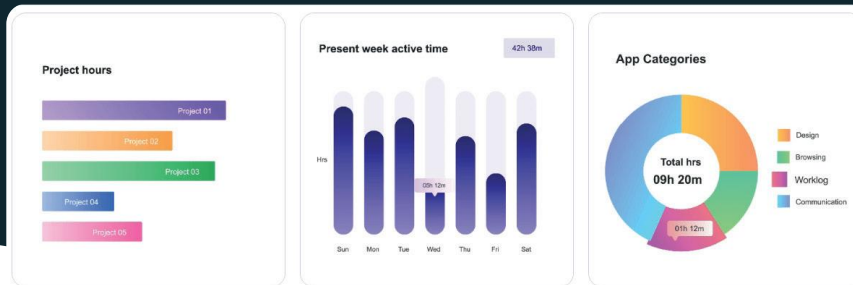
Project hours

Project 01
Project 02
Project 03
Project 04
Project 05

Present week active time

42h 38m

Hrs

09h 12m

Sun Mon Tue Wed Thu Fri Sat

App Categories

Total hrs
09h 20m

01h 12m

Design
Browsing
Worklog
Communication